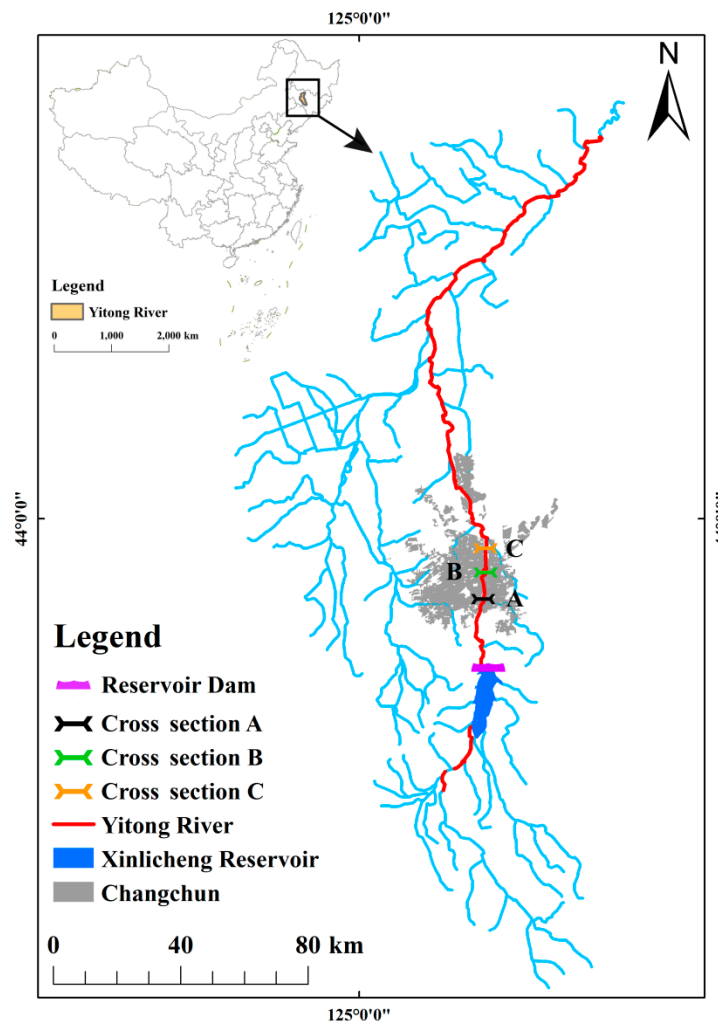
125°0'0"

N

Legend
Yitong River
0 1,000 2,000 km

44°0'0"

44°0'0"

C
B
A

Legend
Reservoir Dam
Cross section A
Cross section B
Cross section C
Yitong River
Xinlicheng Reservoir
Changchun

0 40 80 km

125°0'0"